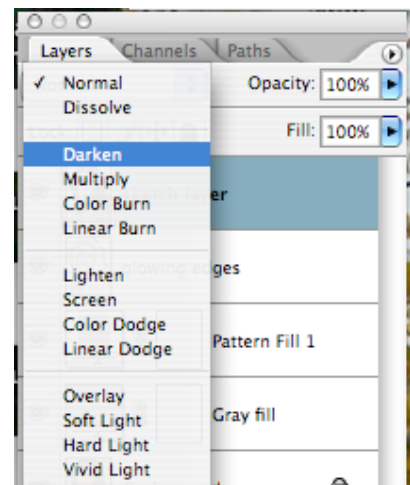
Layers
Channels
Paths

✓ Normal
Dissolve

Darken
Multiply
Color Burn
Linear Burn

Lighten
Screen
Color Dodge
Linear Dodge

Overlay
Soft Light
Hard Light
Vivid Light

Opacity: 100%
Fill: 100%
er
ges
Pattern Fill 1
Gray fill